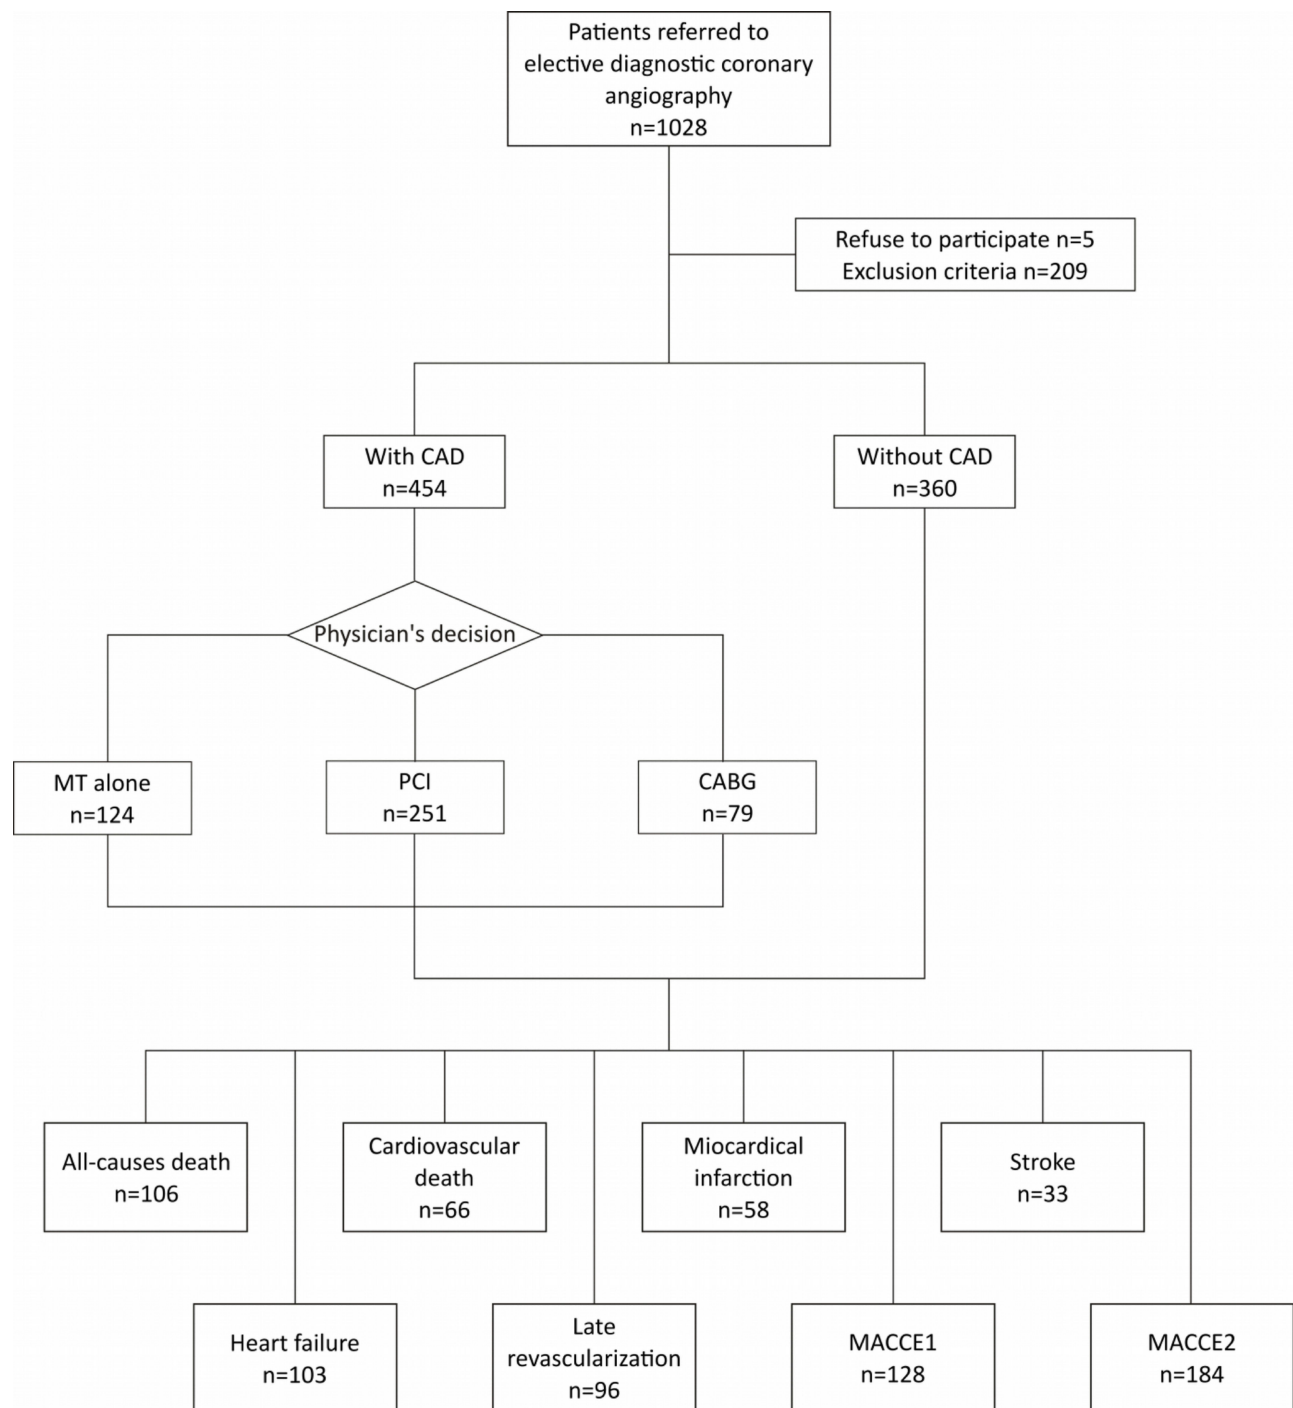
Patients referred to elective diagnostic coronary angiography
n=1028

Refuse to participate n=5
Exclusion criteria n=209

With CAD
n=454

Without CAD
n=360

Physician's decision

MT alone
n=124

PCI
n=251

CABG
n=79

All-causes death
n=106

Cardiovascular death
n=66

Miocardical infarction
n=58

Stroke
n=33

Heart failure
n=103

Late revascularization
n=96

MACCE1
n=128

MACCE2
n=184